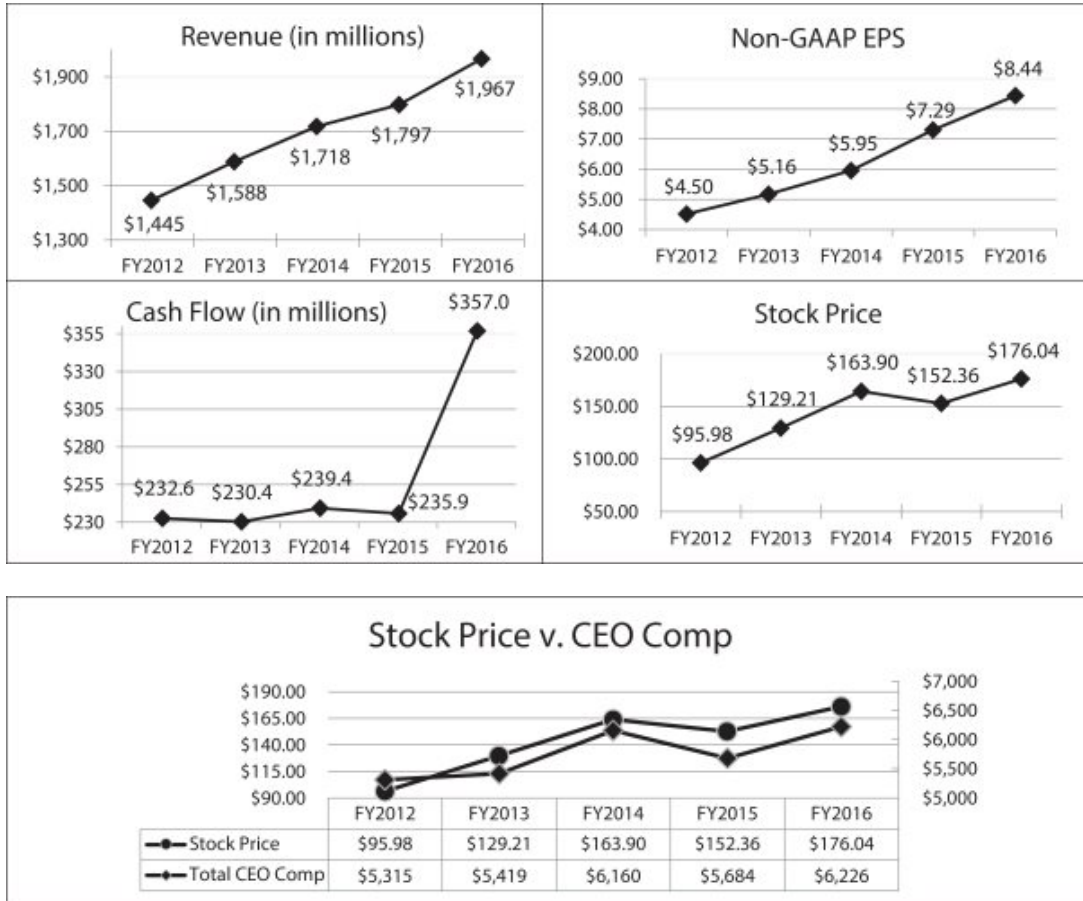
Revenue (in millions)

$1,900
$1,700
$1,500
$1,300

$1,445
$1,588
$1,718
$1,797
$1,967

FY2012 FY2013 FY2014 FY2015 FY2016

Non-GAAP EPS

$9.00
$8.00
$7.00
$6.00
$5.00
$4.00

$4.50
$5.16
$5.95
$7.29
$8.44

FY2012 FY2013 FY2014 FY2015 FY2016

Cash Flow (in millions)

$355
$330
$305
$280
$255
$230

$232.6
$230.4
$239.4
$235.9
$357.0

FY2012 FY2013 FY2014 FY2015 FY2016

Stock Price

$200.00
$150.00
$100.00
$50.00

$95.98
$129.21
$163.90
$152.36
$176.04

FY2012 FY2013 FY2014 FY2015 FY2016

Stock Price v. CEO Comp

$190.00
$165.00
$140.00
$115.00
$90.00

$7,000
$6,500
$6,000
$5,500
$5,000

| | FY2012 | FY2013 | FY2014 | FY2015 | FY2016 |
|---|---|---|---|---|---|
| Stock Price | $95.98 | $129.21 | $163.90 | $152.36 | $176.04 |
| Total CEO Comp | $5,315 | $5,419 | $6,160 | $5,684 | $6,226 |